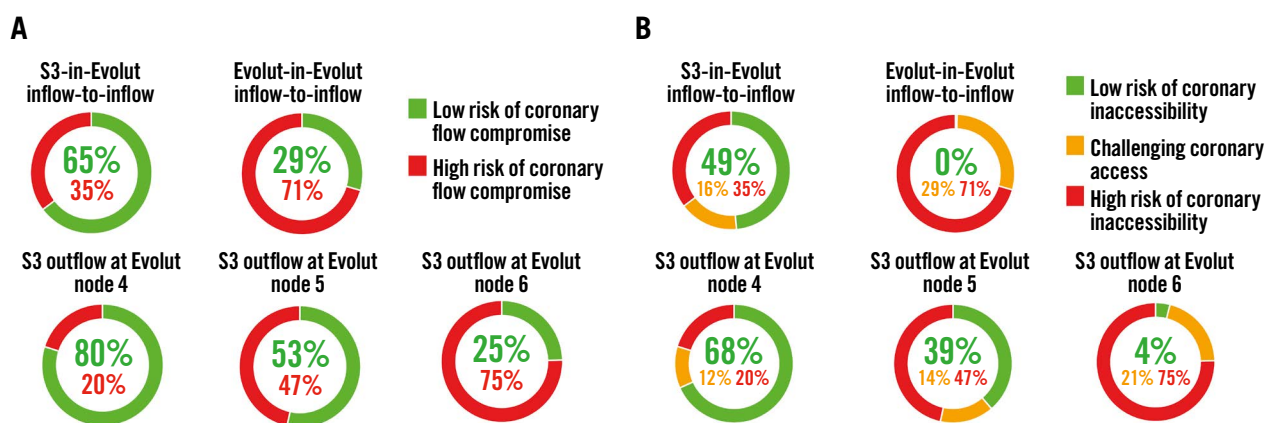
A

S3-in-Evolut inflow-to-inflow

65%
35%

Evolut-in-Evolut inflow-to-inflow

29%
71%

Low risk of coronary flow compromise

High risk of coronary flow compromise

S3 outflow at Evolut node 4

80%
20%

S3 outflow at Evolut node 5

53%
47%

S3 outflow at Evolut node 6

25%
75%

B

S3-in-Evolut inflow-to-inflow

49%
16% 35%

Evolut-in-Evolut inflow-to-inflow

0%
29% 71%

Low risk of coronary inaccessibility

Challenging coronary access

High risk of coronary inaccessibility

S3 outflow at Evolut node 4

68%
12% 20%

S3 outflow at Evolut node 5

39%
14% 47%

S3 outflow at Evolut node 6

4%
21% 75%